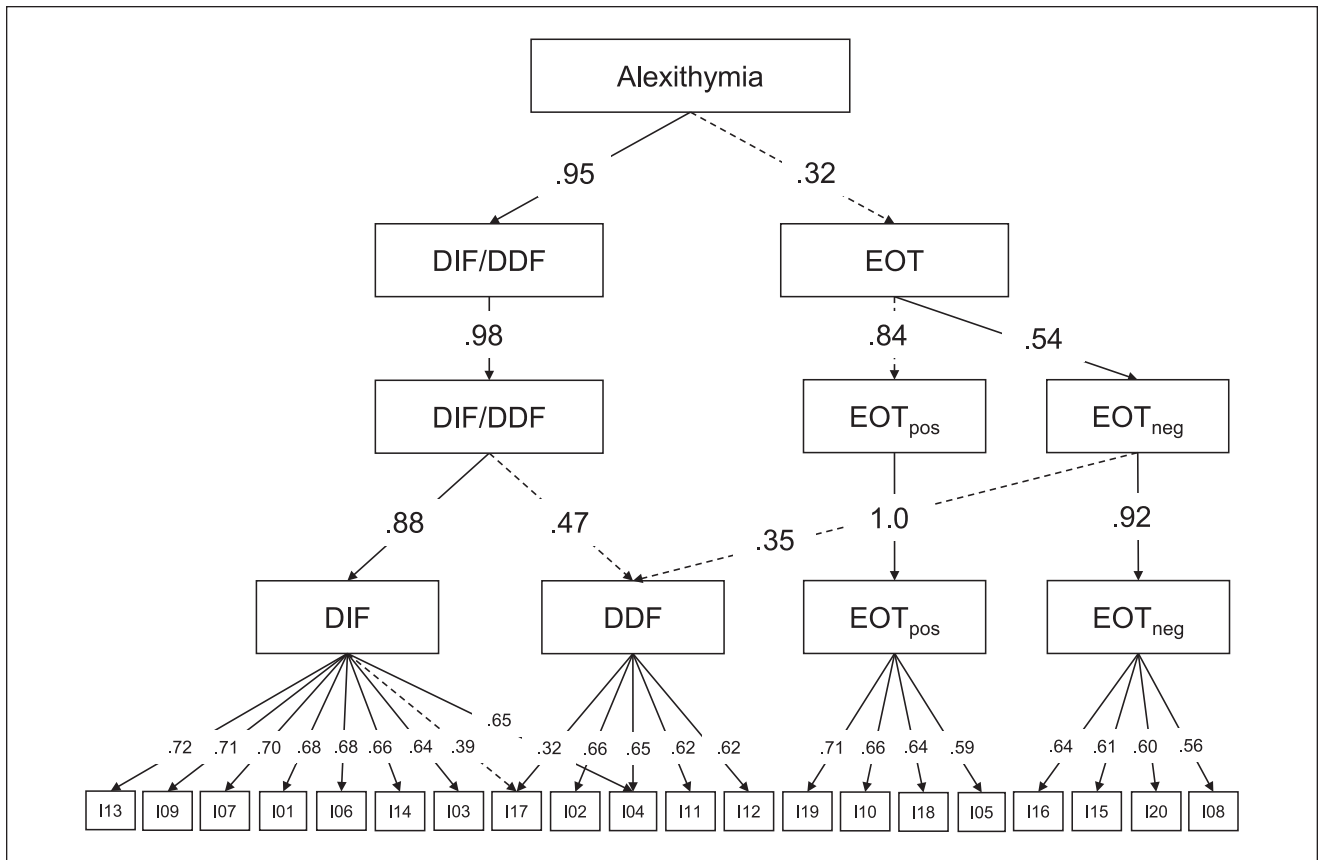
Alexithymia

.95

.32

DIF/DDF

EOT

.98

.84

.54

DIF/DDF

$EOT_{pos}$

$EOT_{neg}$

.88

.47

1.0

.35

.92

DIF

DDF

$EOT_{pos}$

$EOT_{neg}$

.72 .71 .70 .68 .68 .66 .64 .39 .65 .32 .66 .65 .62 .62 .71 .66 .64 .59 .64 .61 .60 .56

I13 I09 I07 I01 I06 I14 I03 I17 I02 I04 I11 I12 I19 I10 I18 I05 I16 I15 I20 I08